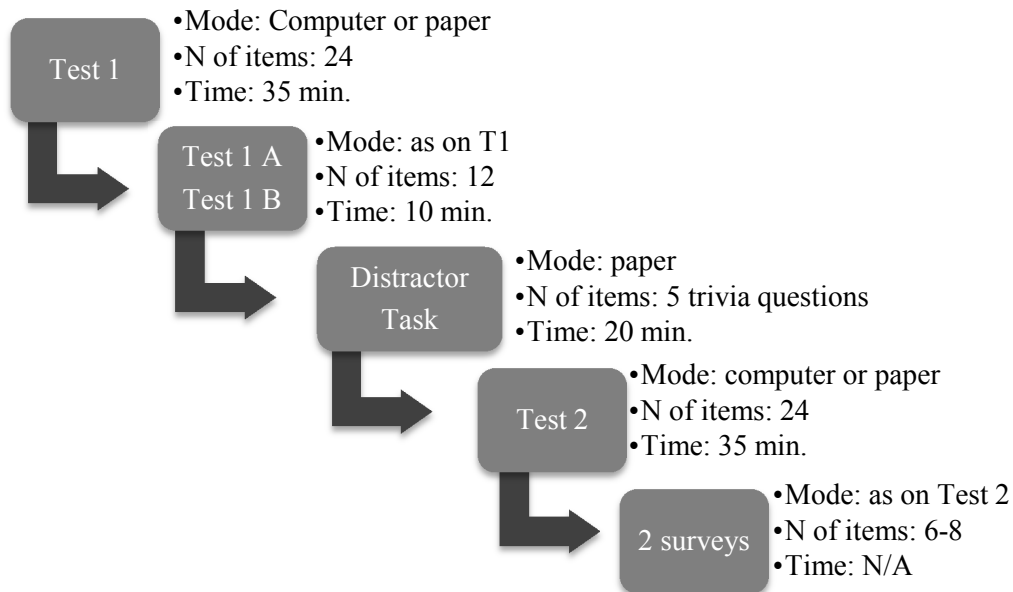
Test 1

•Mode: Computer or paper
•N of items: 24
•Time: 35 min.

Test 1 A
Test 1 B

•Mode: as on T1
•N of items: 12
•Time: 10 min.

Distractor Task

•Mode: paper
•N of items: 5 trivia questions
•Time: 20 min.

Test 2

•Mode: computer or paper
•N of items: 24
•Time: 35 min.

2 surveys

•Mode: as on Test 2
•N of items: 6-8
•Time: N/A